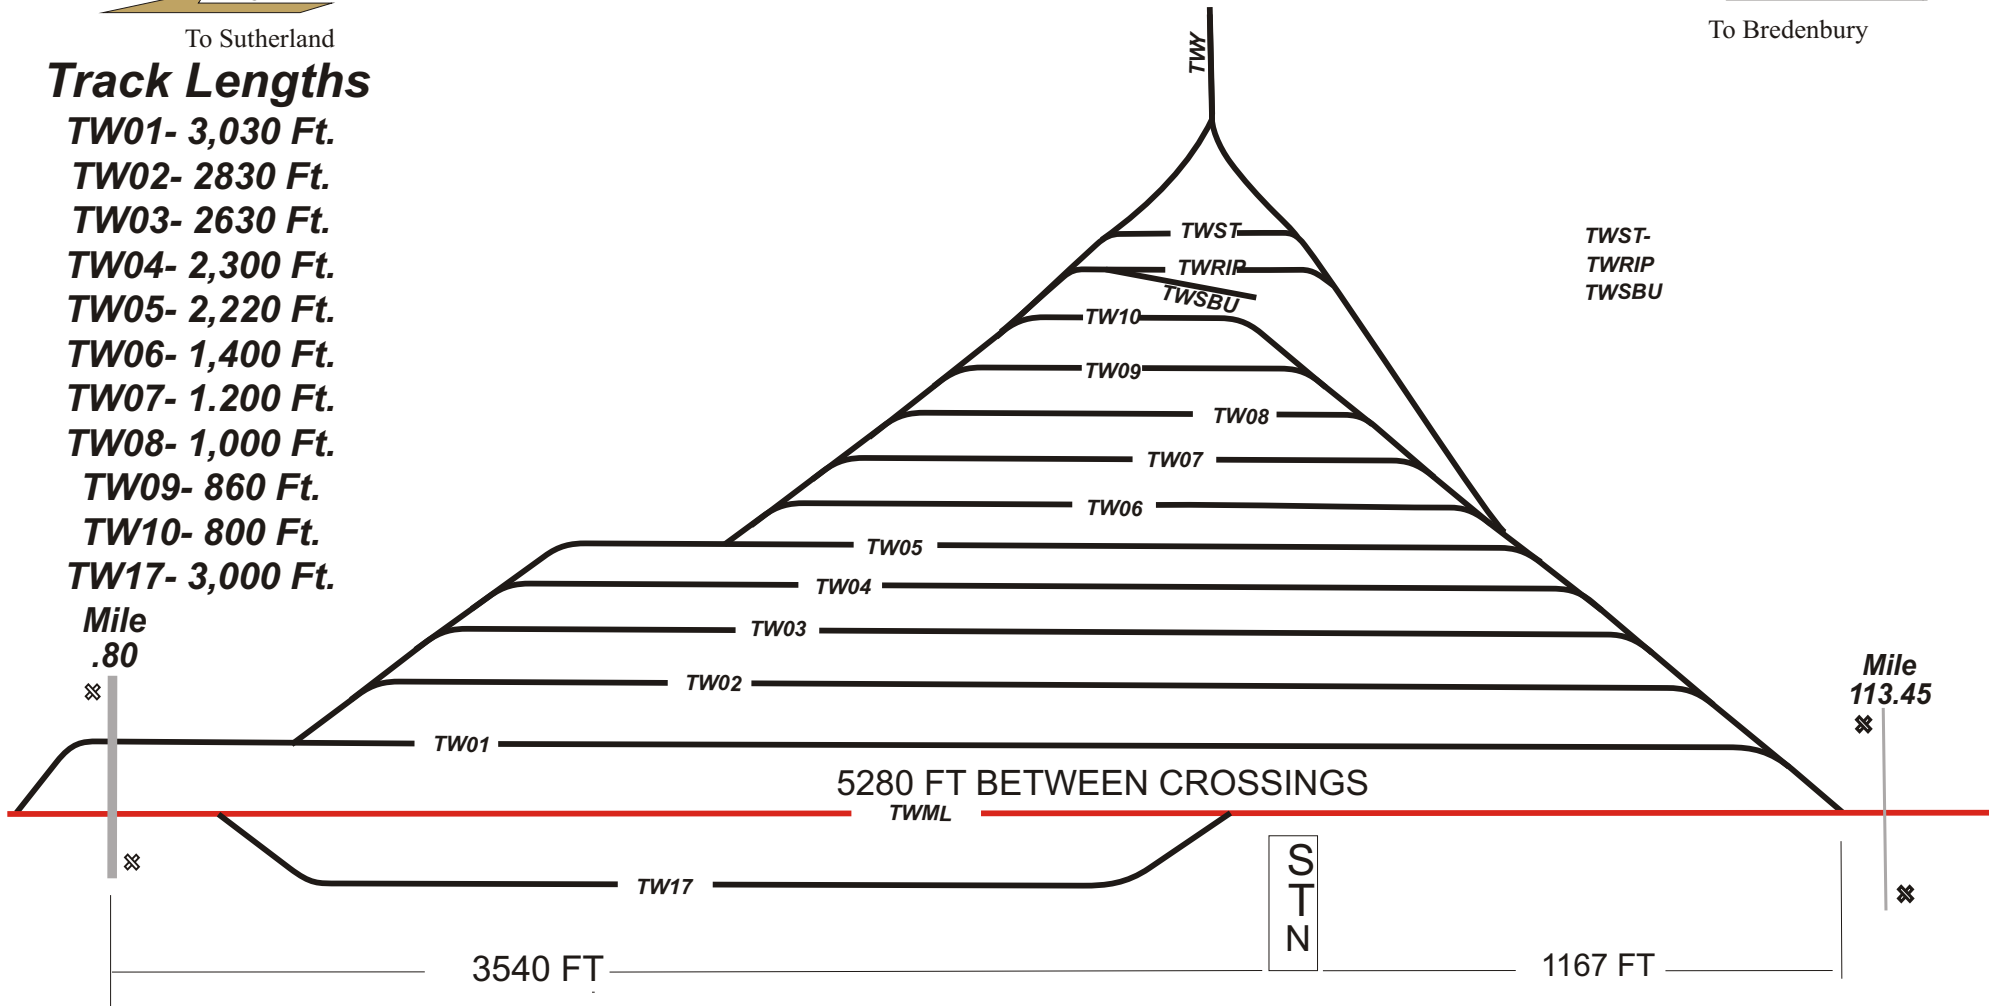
To Sutherland

Track Lengths
TW01- 3,030 Ft.
TW02- 2830 Ft.
TW03- 2630 Ft.
TW04- 2,300 Ft.
TW05- 2,220 Ft.
TW06- 1,400 Ft.
TW07- 1.200 Ft.
TW08- 1,000 Ft.
TW09- 860 Ft.
TW10- 800 Ft.
TW17- 3,000 Ft.

Mile .80

To Bredenbury

TWY

TWST
TWRIP
TWSBU
TW10
TW09
TW08
TW07
TW06
TW05
TW04
TW03
TW02
TW01

TWST-
TWRIP
TWSBU

Mile 113.45

5280 FT BETWEEN CROSSINGS
TWML

TW17

S
T
N

3540 FT
1167 FT